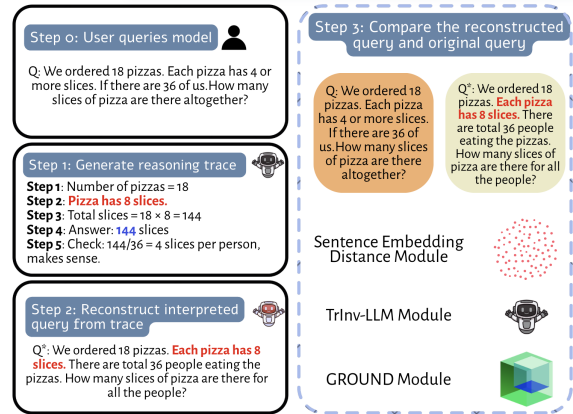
Step 0: User queries model

Q: We ordered 18 pizzas. Each pizza has 4 or more slices. If there are 36 of us.How many slices of pizza are there altogether?

Step 1: Generate reasoning trace

**Step 1**: Number of pizzas = 18
**Step 2**: **Pizza has 8 slices.**
**Step 3**: Total slices = 18 × 8 = 144
**Step 4**: Answer: **144** slices
**Step 5**: Check: 144/36 = 4 slices per person, makes sense.

Step 2: Reconstruct interpreted query from trace

Q*: We ordered 18 pizzas. **Each pizza has 8 slices.** There are total 36 people eating the pizzas. How many slices of pizza are there for all the people?

Step 3: Compare the reconstructed query and original query

Q: We ordered 18 pizzas. Each pizza has 4 or more slices. If there are 36 of us.How many slices of pizza are there altogether?

Q*: We ordered 18 pizzas. **Each pizza has 8 slices.** There are total 36 people eating the pizzas. How many slices of pizza are there for all the people?

Sentence Embedding Distance Module

TrInv-LLM Module

GROUND Module